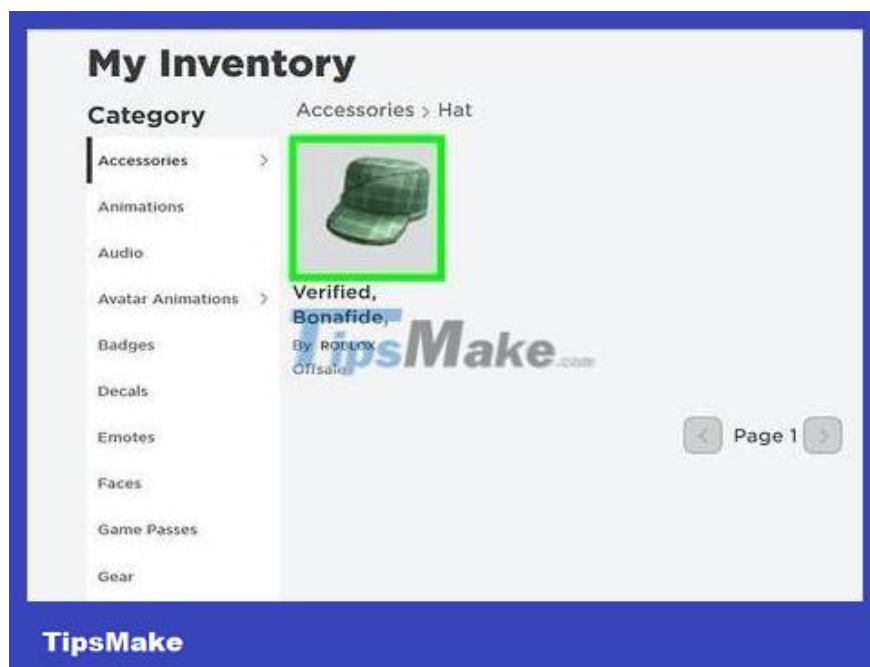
My Inventory

Category

Accessories >

Animations

Audio

Avatar Animations >

Badges

Decals

Emotes

Faces

Game Passes

Gear

Accessories > Hat

Verified, Bonafide,

By ROBLOX

Offsale

TipsMake.com

Page 1

TipsMake